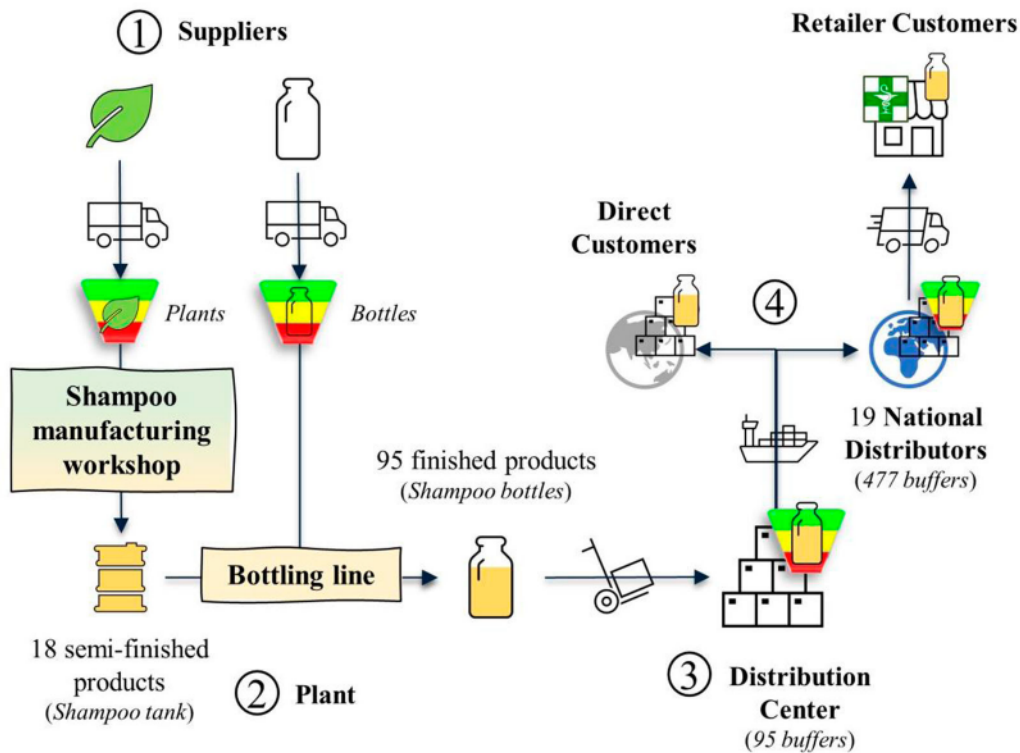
① Suppliers

Retailer Customers

Plants

Bottles

Direct Customers

④

Shampoo manufacturing workshop

19 National Distributors (477 buffers)

95 finished products (Shampoo bottles)

Bottling line

18 semi-finished products (Shampoo tank)

② Plant

③ Distribution Center (95 buffers)